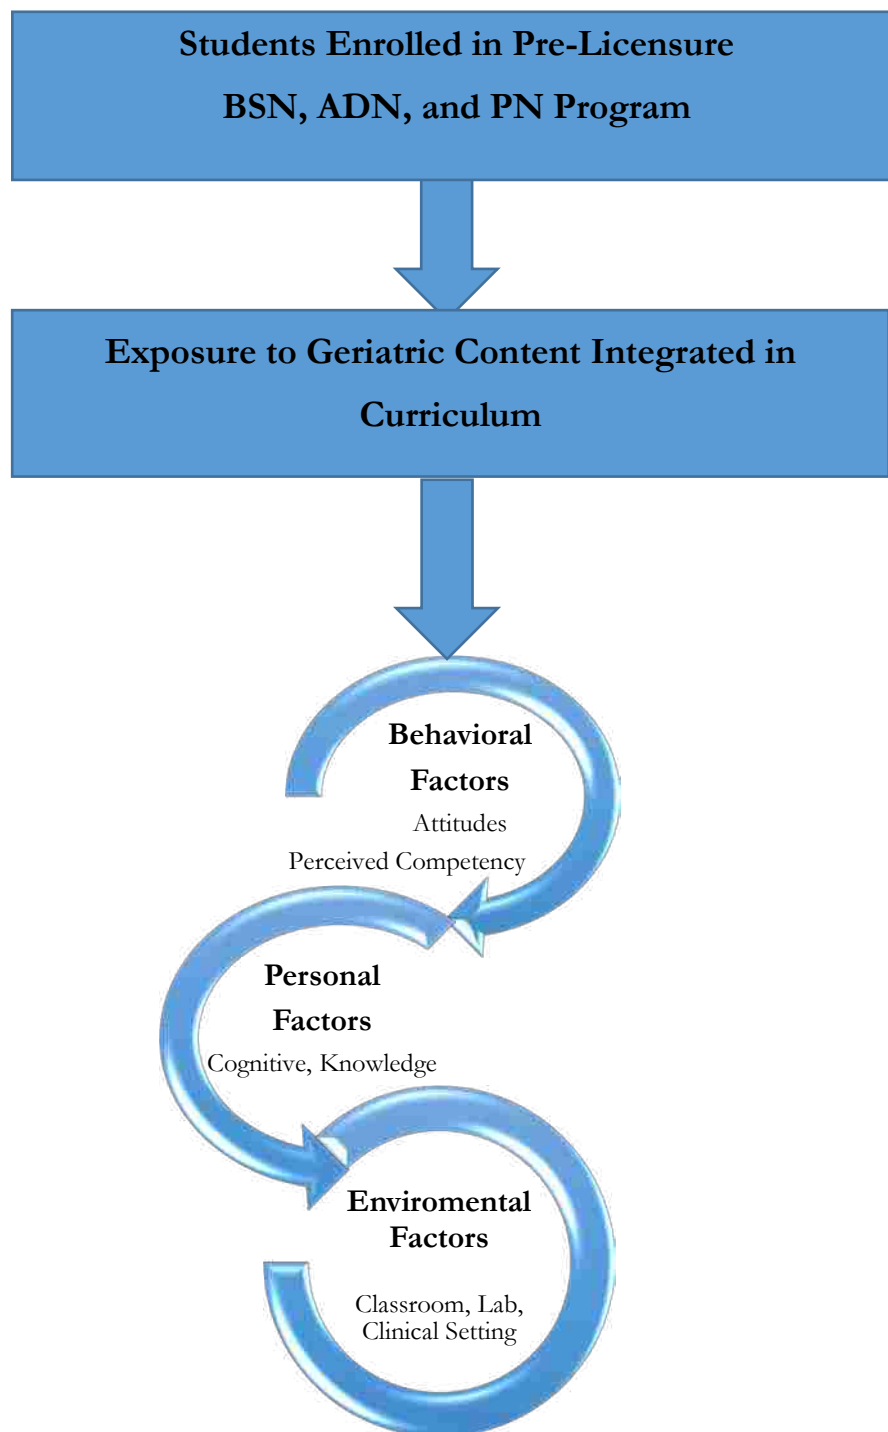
Students Enrolled in Pre-Licensure BSN, ADN, and PN Program

Exposure to Geriatric Content Integrated in Curriculum

Behavioral Factors
Attitudes
Perceived Competency

Personal Factors
Cognitive, Knowledge

Enviromental Factors
Classroom, Lab, Clinical Setting